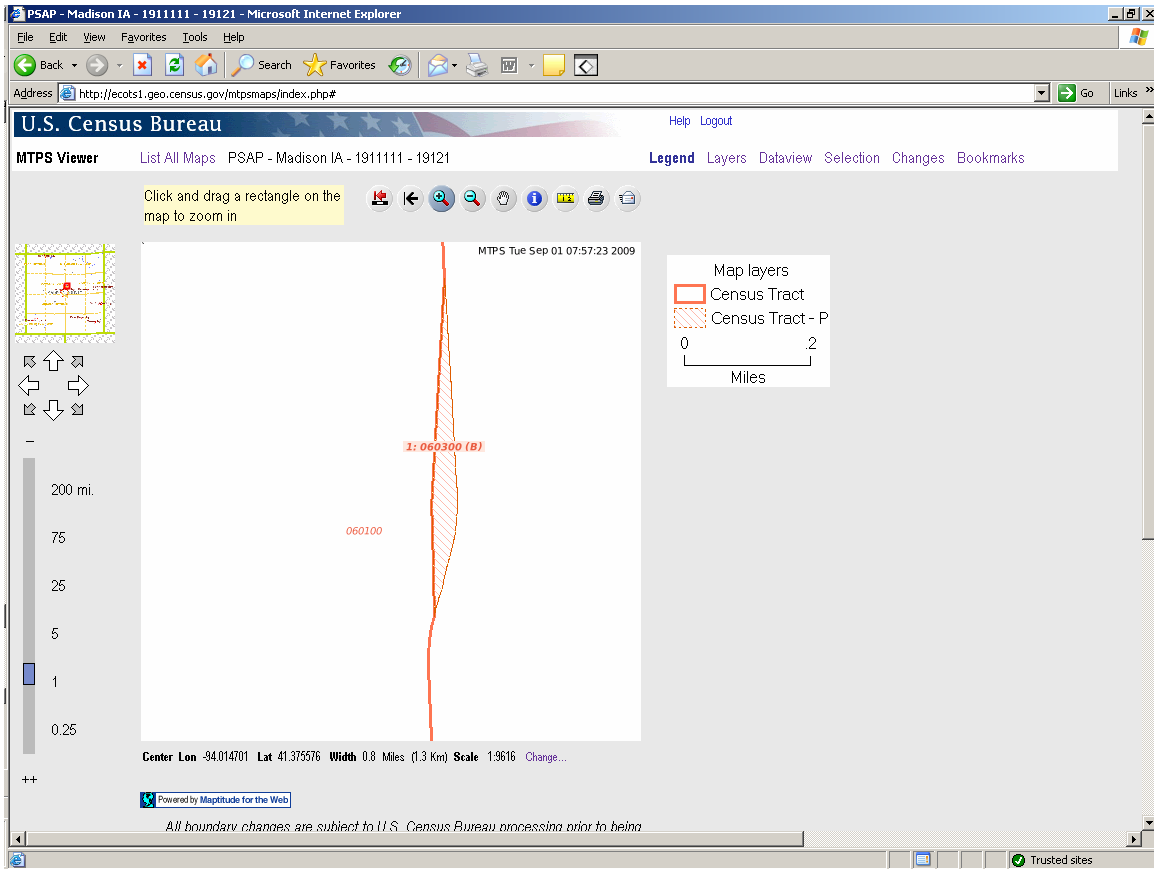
PSAP - Madison IA - 1911111 - 19121 - Microsoft Internet Explorer

File Edit View Favorites Tools Help

Back Search Favorites

Address http://ecots1.geo.census.gov/mtpsmaps/index.php# Go Links

U.S. Census Bureau

Help Logout

MTPS Viewer List All Maps PSAP - Madison IA - 1911111 - 19121 Legend Layers Dataview Selection Changes Bookmarks

Click and drag a rectangle on the map to zoom in

MTPS Tue Sep 01 07:57:23 2009

1: 060300 (B)

060100

Map layers
Census Tract
Census Tract - P
0 .2
Miles

–
200 mi.
75
25
5
1
0.25
++

Center Lon -94.014701 Lat 41.375576 Width 0.8 Miles (1.3 Km) Scale 1:9616 Change...

Powered by Maptitude for the Web

All boundary changes are subject to U.S. Census Bureau processing prior to being

Trusted sites